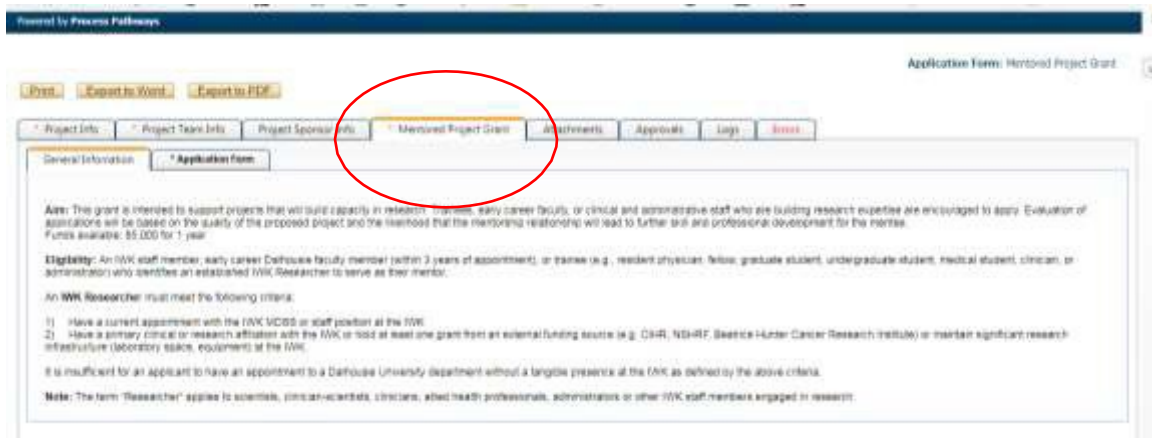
Powered by Process Pathways

Application Form: Mentored Project Grant

Print Export to Word Export to PDF

* Project Info * Project Team Info Project Sponsor Info * Mentored Project Grant Attachments Approvals Logs Errors

General Information * Application Form

Aim: This grant is intended to support projects that will build capacity in research. Trainees, early career faculty, or clinical and administrative staff who are building research expertise are encouraged to apply. Evaluation of applications will be based on the quality of the proposed project and the likelihood that the mentoring relationship will lead to further skill and professional development for the mentee. Funds available: $5,000 for 1 year

Eligibility: An IWK staff member, early career Dalhousie faculty member (within 3 years of appointment), or trainee (e.g., resident physician, fellow, graduate student, undergraduate student, medical student, clinician, or administrator) who identifies an established IWK Researcher to serve as their mentor.

An IWK Researcher must meet the following criteria:

1) Have a current appointment with the IWK MDBS or staff position at the IWK.
2) Have a primary clinical or research affiliation with the IWK or hold at least one grant from an external funding source (e.g. CIHR, NSHRF, Beatrice Hunter Cancer Research Institute) or maintain significant research infrastructure (laboratory space, equipment) at the IWK.

It is insufficient for an applicant to have an appointment to a Dalhousie University department without a tangible presence at the IWK as defined by the above criteria.

Note: The term "Researcher" applies to scientists, clinician-scientists, clinicians, allied health professionals, administrators or other IWK staff members engaged in research.